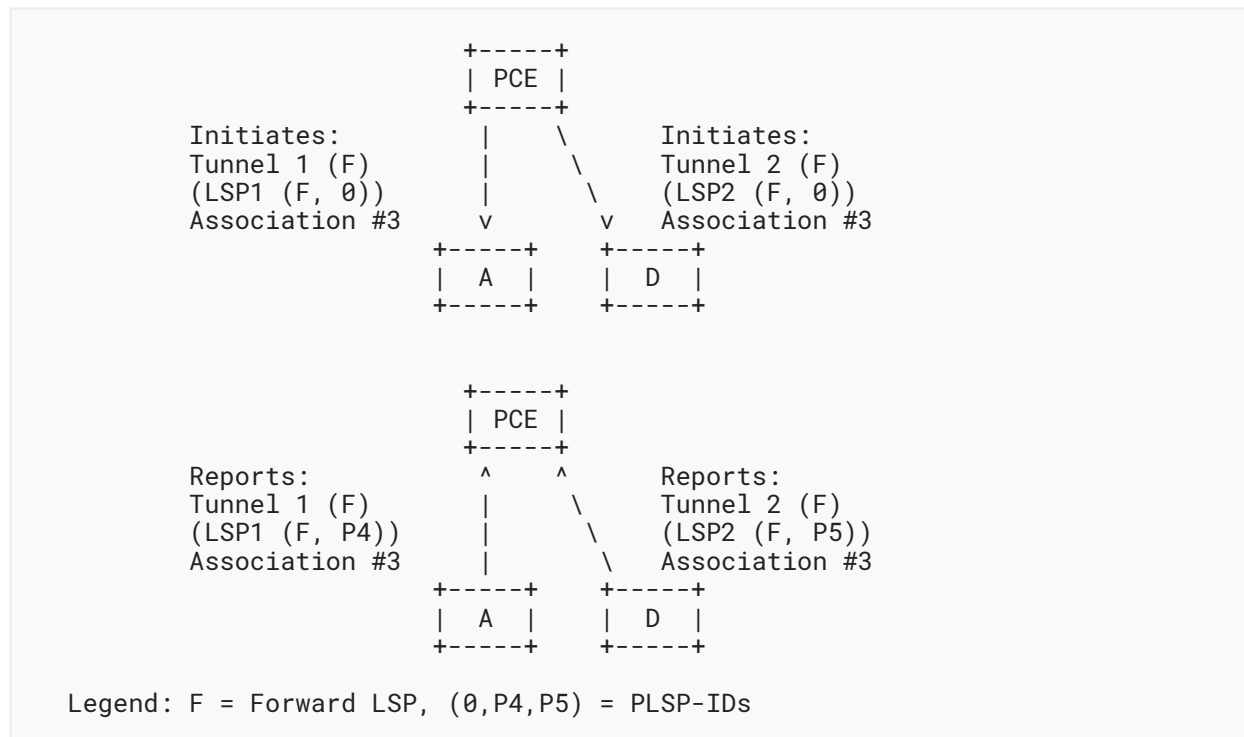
PCE

Initiates:
Tunnel 1 (F)
(LSP1 (F, 0))
Association #3

Initiates:
Tunnel 2 (F)
(LSP2 (F, 0))
Association #3

v

v

A

D

PCE

Reports:
Tunnel 1 (F)
(LSP1 (F, P4))
Association #3

Reports:
Tunnel 2 (F)
(LSP2 (F, P5))
Association #3

^

^

A

D

Legend: F = Forward LSP, (0,P4,P5) = PLSP-IDs